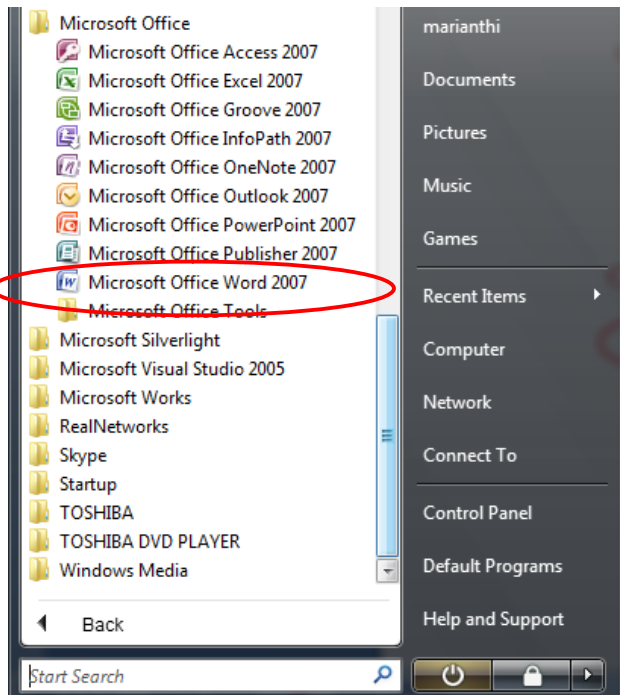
Microsoft Office
Microsoft Office Access 2007
Microsoft Office Excel 2007
Microsoft Office Groove 2007
Microsoft Office InfoPath 2007
Microsoft Office OneNote 2007
Microsoft Office Outlook 2007
Microsoft Office PowerPoint 2007
Microsoft Office Publisher 2007
Microsoft Office Word 2007
Microsoft Office Tools
Microsoft Silverlight
Microsoft Visual Studio 2005
Microsoft Works
RealNetworks
Skype
Startup
TOSHIBA
TOSHIBA DVD PLAYER
Windows Media
Back
Start Search

marianthi
Documents
Pictures
Music
Games
Recent Items
Computer
Network
Connect To
Control Panel
Default Programs
Help and Support